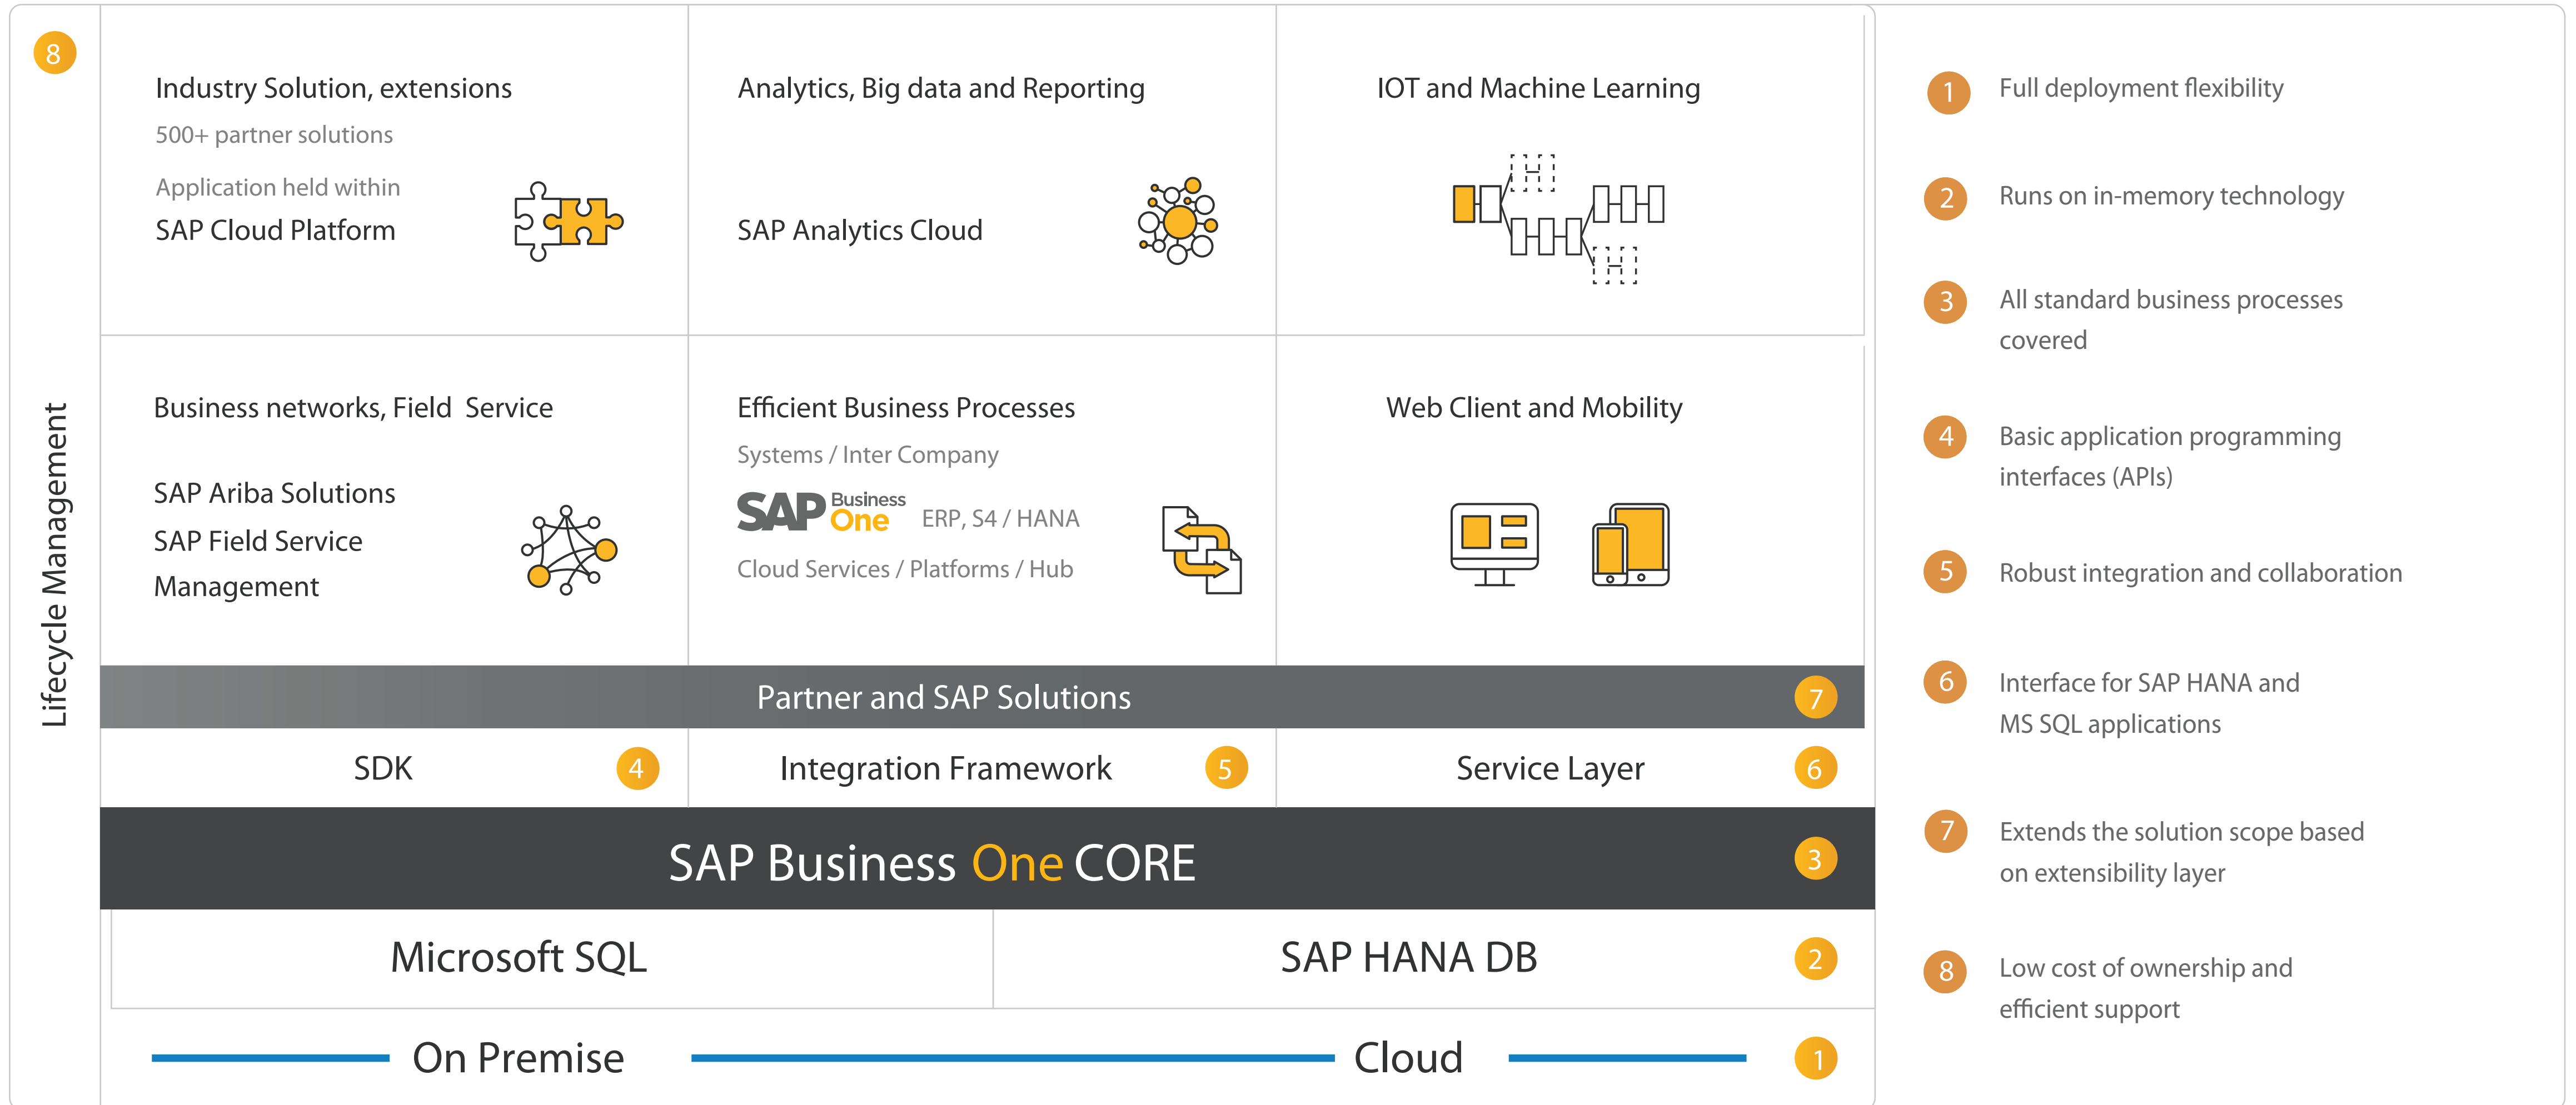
8

Lifecycle Management

Industry Solution, extensions

500+ partner solutions

Application held within

SAP Cloud Platform

Analytics, Big data and Reporting

SAP Analytics Cloud

IOT and Machine Learning

Business networks, Field Service

SAP Ariba Solutions

SAP Field Service Management

Efficient Business Processes

Systems / Inter Company

SAP Business One ERP, S4 / HANA

Cloud Services / Platforms / Hub

Web Client and Mobility

Partner and SAP Solutions 7

SDK 4

Integration Framework 5

Service Layer 6

SAP Business One CORE 3

Microsoft SQL

SAP HANA DB 2

On Premise

Cloud 1

1 Full deployment flexibility

2 Runs on in-memory technology

3 All standard business processes covered

4 Basic application programming interfaces (APIs)

5 Robust integration and collaboration

6 Interface for SAP HANA and MS SQL applications

7 Extends the solution scope based on extensibility layer

8 Low cost of ownership and efficient support